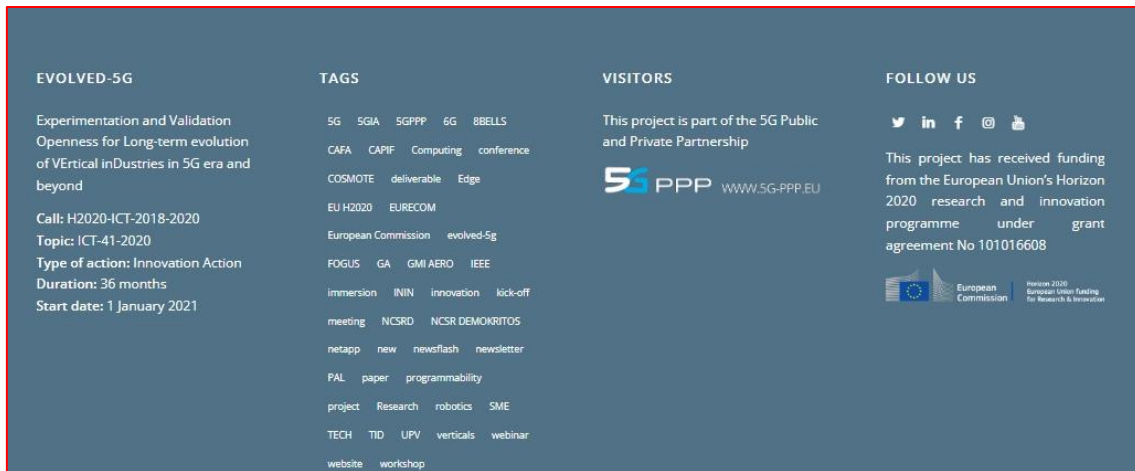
EVOLVED-5G

Experimentation and Validation Openness for Long-term evolution of VErtical inDustries in 5G era and beyond

Call: H2020-ICT-2018-2020
Topic: ICT-41-2020
Type of action: Innovation Action
Duration: 36 months
Start date: 1 January 2021

TAGS

5G 5GIA 5GPPP 6G 8BELLS CAFA CAPIF Computing conference COSMOTE deliverable Edge EU H2020 EURECOM European Commission evolved-5g FOGUS GA GMI AERO IEEE immersion ININ innovation kick-off meeting NCSRD NCSR DEMOKRITOS netapp new newsflash newsletter PAL paper programmability project Research robotics SME TECH TID UPV verticals webinar website workshop

VISITORS

This project is part of the 5G Public and Private Partnership

5G PPP WWW.5G-PPP.EU

FOLLOW US

This project has received funding from the European Union's Horizon 2020 research and innovation programme under grant agreement No 101016608

European Commission

Horizon 2020 European Union funding for Research & Innovation